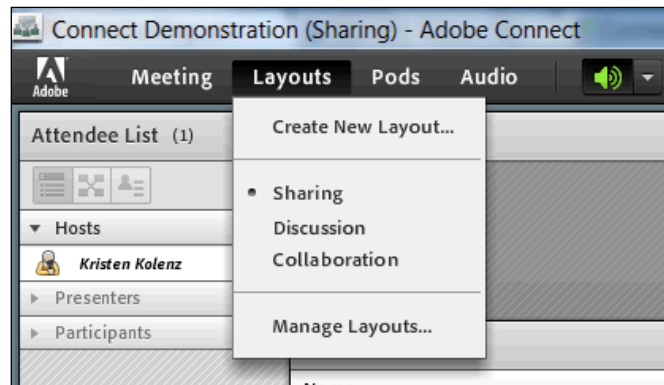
Connect Demonstration (Sharing) - Adobe Connect

Adobe

Meeting

Layouts

Pods

Audio

Attendee List (1)

Hosts

Kristen Kolenz

Presenters

Participants

Create New Layout...

• Sharing

Discussion

Collaboration

Manage Layouts...